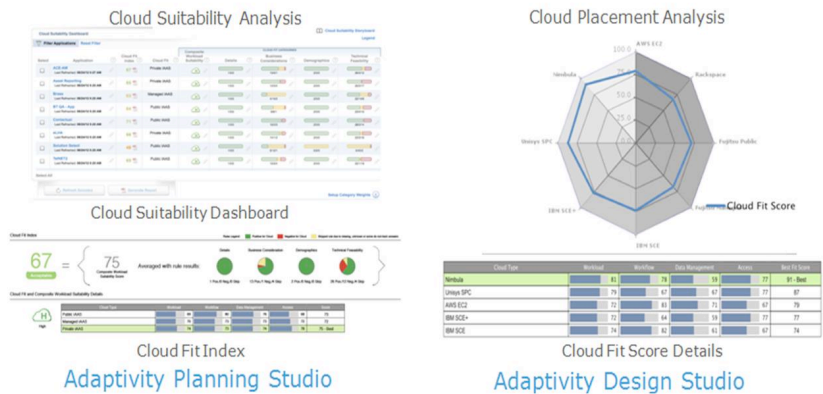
Cloud Suitability Analysis

Cloud Suitability Dashboard

Filter Applications

| Select | Application | Cloud Fit Index | Cloud Fit | Composite Workload Suitability | Details | Business Considerations | Demographics | Technical Feasibility |
|---|---|---|---|---|---|---|---|---|
| | ACE-AM | | Private AWS | | | | | |
| | Hotel Reporting | | Private AWS | | | | | |
| | Broker | | Managed AWS | | | | | |
| | BT QA - Web | | Public AWS | | | | | |
| | Commercial | | Public AWS | | | | | |
| | eLink | | Private AWS | | | | | |
| | Solution Board | | Public AWS | | | | | |
| | HotelTix | | Private AWS | | | | | |

Cloud Fit Index

67 = 75 Averaged with rule results:

Details | Business Considerations | Demographics | Technical Feasibility

Cloud Fit and Composite Workload Suitability Details

| Cloud Type | Workload | Workflow | Data Management | Access | Score |
|---|---|---|---|---|---|
| Public AWS | | | | | |
| Managed AWS | | | | | |
| Private AWS | | | | | 75 - Best |

Cloud Fit Index

Adaptivity Planning Studio

Cloud Placement Analysis

100.0
75.0
50.0
25.0
AWS EC2
Rackspace
Fujitsu Public
Fujitsu Private
IBM SCE
IBM SCE+
Unisys SPC
Nimbula
Cloud Fit Score

| Cloud Type | Workload | Workflow | Data Management | Access | Best Fit Score |
|---|---|---|---|---|---|
| Nimbula | 81 | 78 | 59 | 77 | 81 - Best |
| Unisys SPC | 79 | 67 | 67 | 77 | 67 |
| AWS EC2 | 72 | 63 | 71 | 67 | 70 |
| IBM SCE+ | 72 | 64 | 59 | 77 | 77 |
| IBM SCE | 74 | 82 | 61 | 67 | 74 |

Cloud Fit Score Details

Adaptivity Design Studio